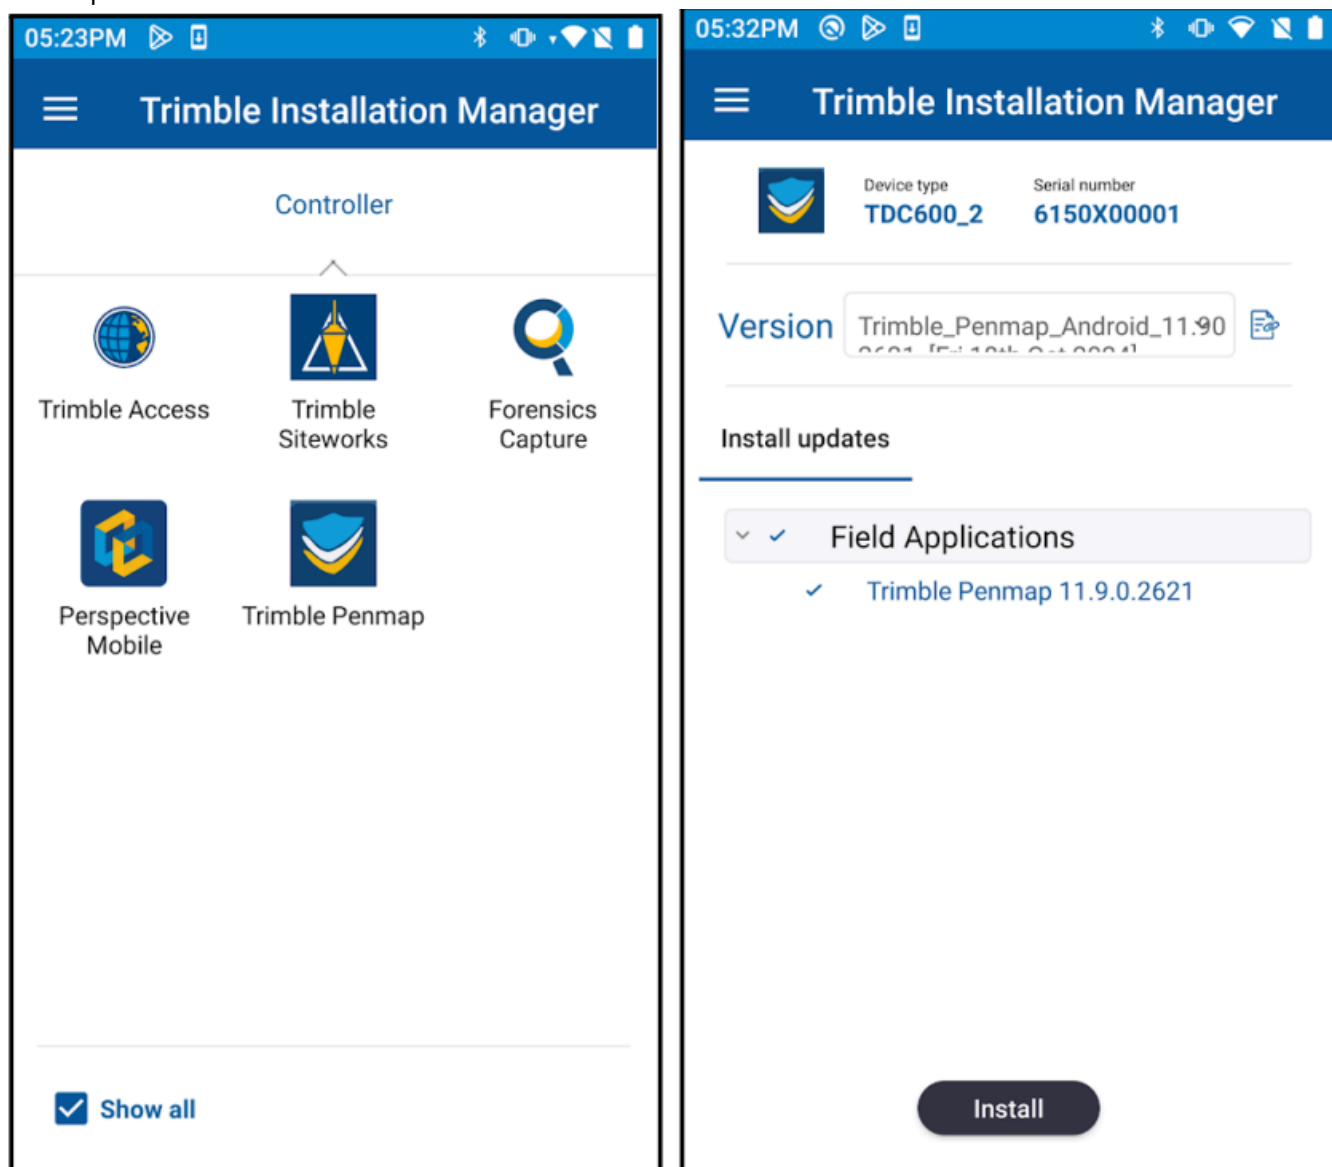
05:23PM

Trimble Installation Manager

Controller

Trimble Access

Trimble Siteworks

Forensics Capture

Perspective Mobile

Trimble Penmap

Show all

05:32PM

Trimble Installation Manager

Device type
TDC600_2

Serial number
6150X00001

Version
Trimble_Penmap_Android_11.90 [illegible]

Install updates

Field Applications

Trimble Penmap 11.9.0.2621

Install